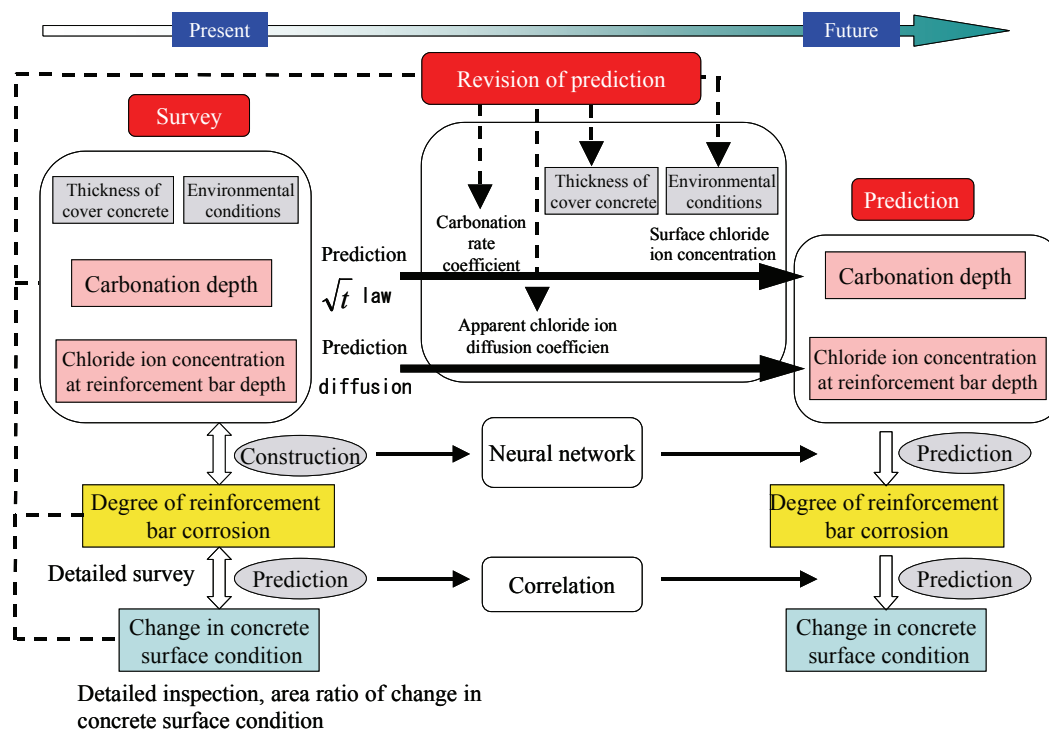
Present

Future

Revision of prediction

Survey

Thickness of cover concrete

Environmental conditions

Carbonation depth

Chloride ion concentration at reinforcement bar depth

Prediction

$\sqrt{t}$ law

Prediction

diffusion

Carbonation rate coefficient

Thickness of cover concrete

Environmental conditions

Surface chloride ion concentration

Apparent chloride ion diffusion coefficien

Prediction

Carbonation depth

Chloride ion concentration at reinforcement bar depth

Construction

Neural network

Prediction

Degree of reinforcement bar corrosion

Degree of reinforcement bar corrosion

Detailed survey

Prediction

Correlation

Prediction

Change in concrete surface condition

Change in concrete surface condition

Detailed inspection, area ratio of change in concrete surface condition